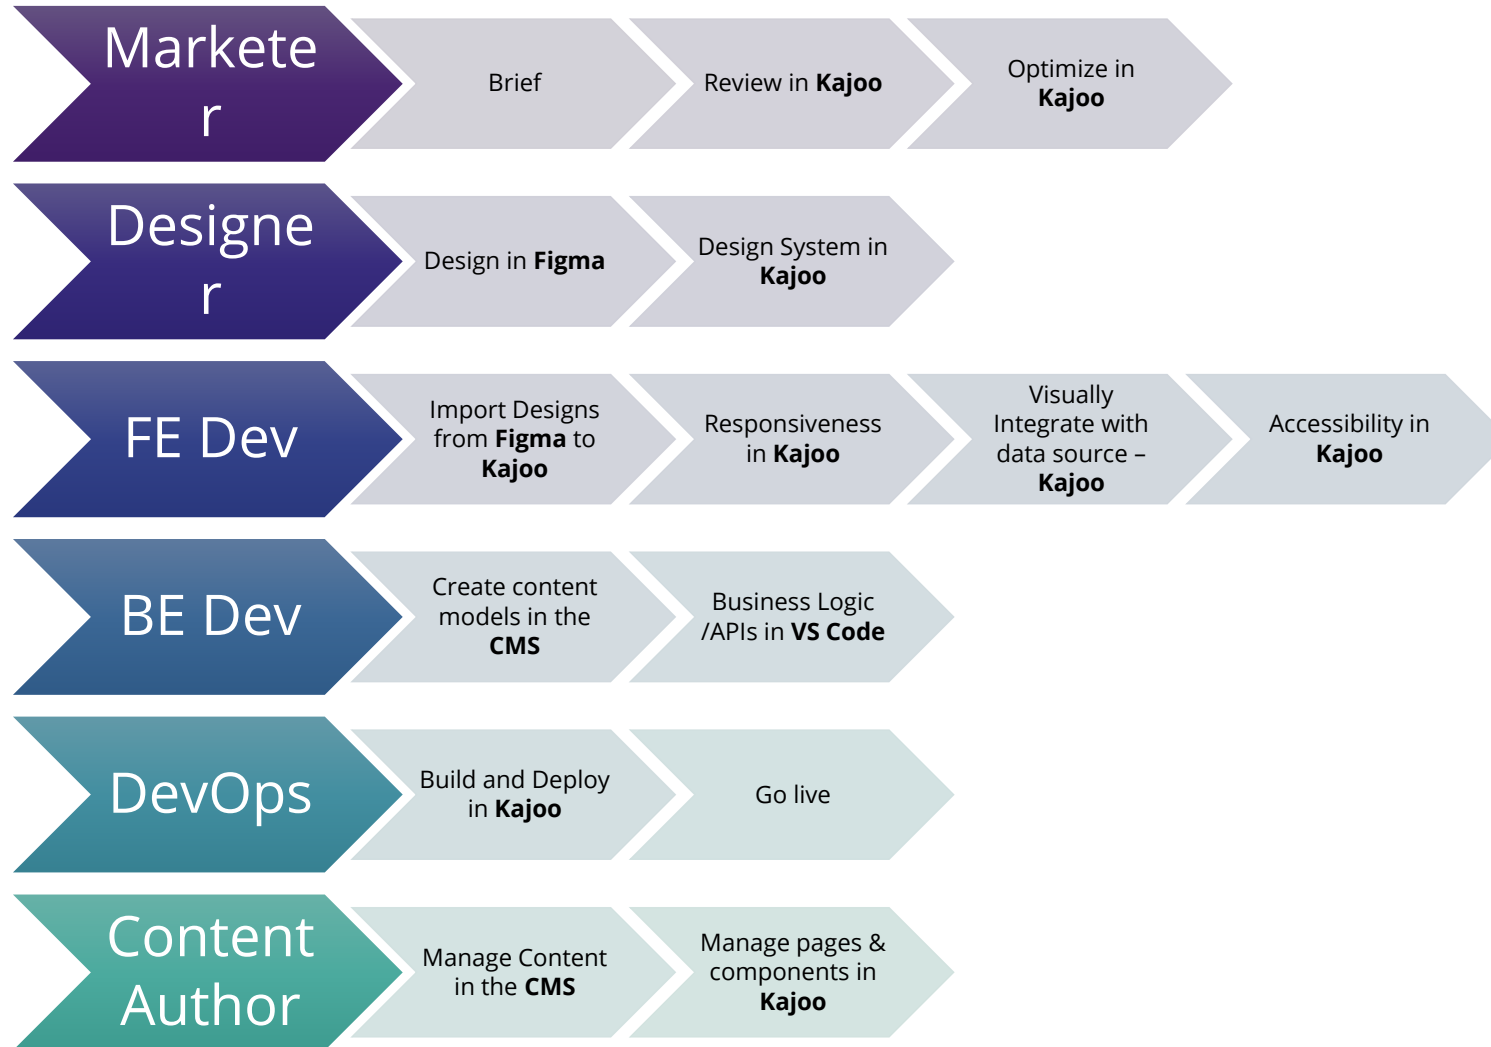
Markete
r

Brief

Review in Kajoo

Optimize in Kajoo

Designe
r

Design in Figma

Design System in Kajoo

FE Dev

Import Designs from Figma to Kajoo

Responsiveness in Kajoo

Visually Integrate with data source – Kajoo

Accessibility in Kajoo

BE Dev

Create content models in the CMS

Business Logic /APIs in VS Code

DevOps

Build and Deploy in Kajoo

Go live

Content Author

Manage Content in the CMS

Manage pages & components in Kajoo